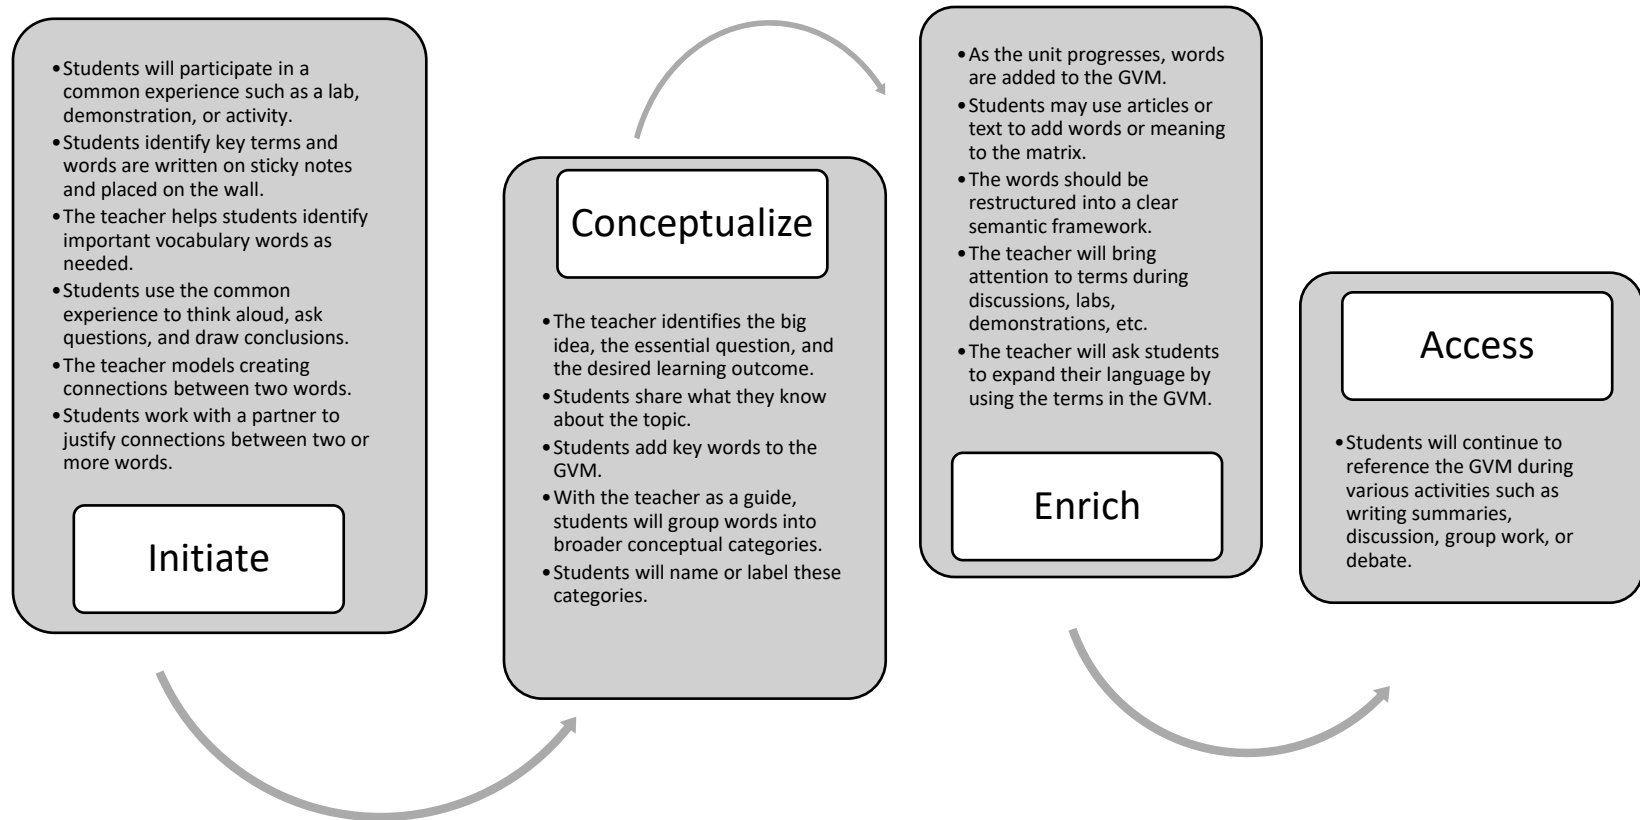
- Students will participate in a common experience such as a lab, demonstration, or activity.
- Students identify key terms and words are written on sticky notes and placed on the wall.
- The teacher helps students identify important vocabulary words as needed.
- Students use the common experience to think aloud, ask questions, and draw conclusions.
- The teacher models creating connections between two words.
- Students work with a partner to justify connections between two or more words.

Initiate

Conceptualize

- The teacher identifies the big idea, the essential question, and the desired learning outcome.
- Students share what they know about the topic.
- Students add key words to the GVM.
- With the teacher as a guide, students will group words into broader conceptual categories.
- Students will name or label these categories.

- As the unit progresses, words are added to the GVM.
- Students may use articles or text to add words or meaning to the matrix.
- The words should be restructured into a clear semantic framework.
- The teacher will bring attention to terms during discussions, labs, demonstrations, etc.
- The teacher will ask students to expand their language by using the terms in the GVM.

Enrich

Access

- Students will continue to reference the GVM during various activities such as writing summaries, discussion, group work, or debate.